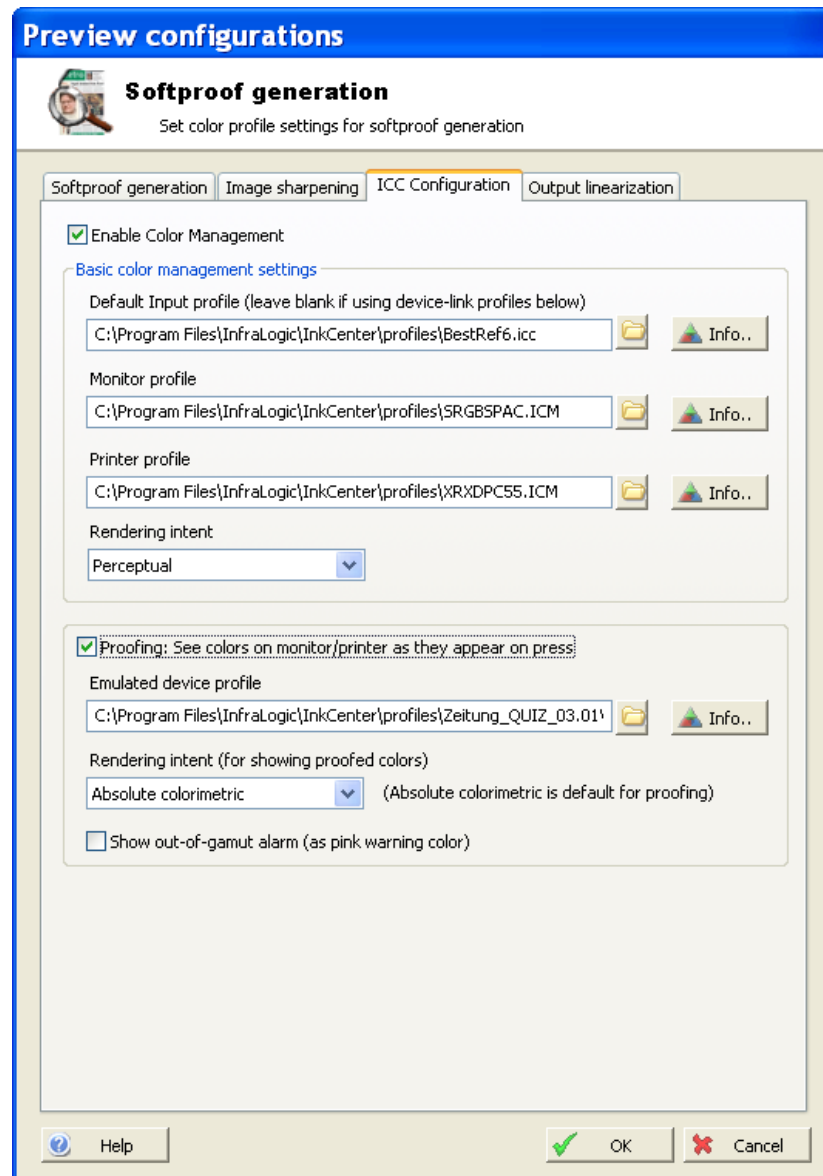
Preview configurations

Softproof generation

Set color profile settings for softproof generation

Softproof generation | Image sharpening | ICC Configuration | Output linearization

Enable Color Management

Basic color management settings

Default Input profile (leave blank if using device-link profiles below)

C:\Program Files\InfraLogic\InkCenter\profiles\BestRef6.icc

Info..

Monitor profile

C:\Program Files\InfraLogic\InkCenter\profiles\SRGBSPAC.ICM

Info..

Printer profile

C:\Program Files\InfraLogic\InkCenter\profiles\XRXDPC55.ICM

Info..

Rendering intent

Perceptual

Proofing: See colors on monitor/printer as they appear on press

Emulated device profile

C:\Program Files\InfraLogic\InkCenter\profiles\Zeitung_QUIZ_03.01\

Info..

Rendering intent (for showing proofed colors)

Absolute colorimetric

(Absolute colorimetric is default for proofing)

Show out-of-gamut alarm (as pink warning color)

Help

OK

Cancel